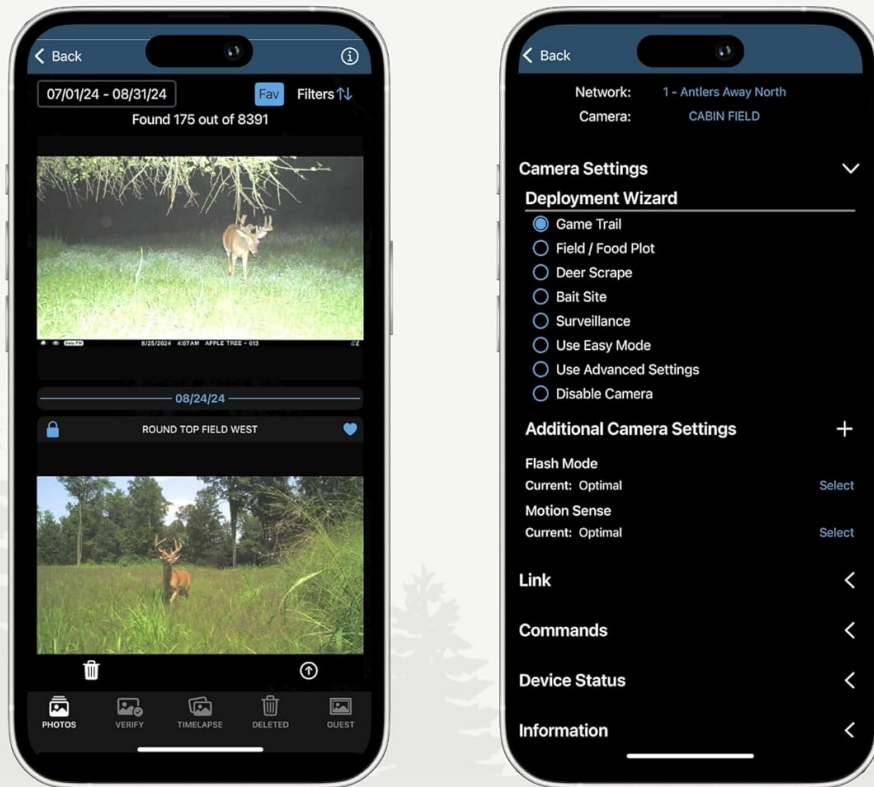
Back

07/01/24 - 08/31/24

Fav

Filters

Found 175 out of 8391

8/25/2024 4:07AM APPLE TREE - 013

08/24/24

ROUND TOP FIELD WEST

PHOTOS

VERIFY

TIMELAPSE

DELETED

GUEST

Back

Network: 1 - Antlers Away North

Camera: CABIN FIELD

Camera Settings

Deployment Wizard

Game Trail

Field / Food Plot

Deer Scrape

Bait Site

Surveillance

Use Easy Mode

Use Advanced Settings

Disable Camera

Additional Camera Settings

Flash Mode

Current: Optimal

Select

Motion Sense

Current: Optimal

Select

Link

Commands

Device Status

Information